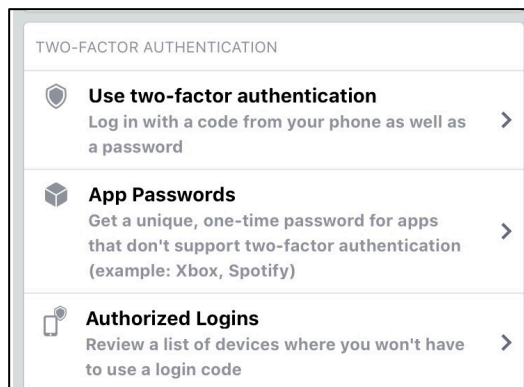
TWO-FACTOR AUTHENTICATION

Use two-factor authentication
Log in with a code from your phone as well as a password

App Passwords
Get a unique, one-time password for apps that don't support two-factor authentication (example: Xbox, Spotify)

Authorized Logins
Review a list of devices where you won't have to use a login code